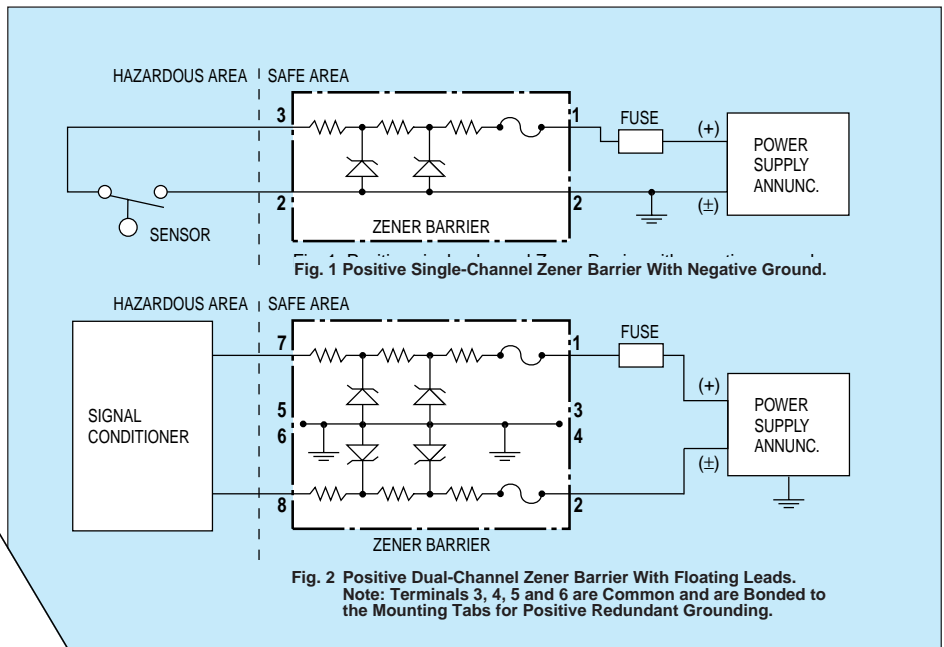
HAZARDOUS AREA | SAFE AREA

3

1

FUSE

(+)

POWER SUPPLY ANNUNC.

2

2

(±)

SENSOR

ZENER BARRIER

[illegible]

Fig. 1 Positive Single-Channel Zener Barrier With Negative Ground.

HAZARDOUS AREA | SAFE AREA

SIGNAL CONDITIONER

7

1

FUSE

(+)

5

3

6

4

POWER SUPPLY ANNUNC.

(±)

8

2

ZENER BARRIER

Fig. 2 Positive Dual-Channel Zener Barrier With Floating Leads. Note: Terminals 3, 4, 5 and 6 are Common and are Bonded to the Mounting Tabs for Positive Redundant Grounding.